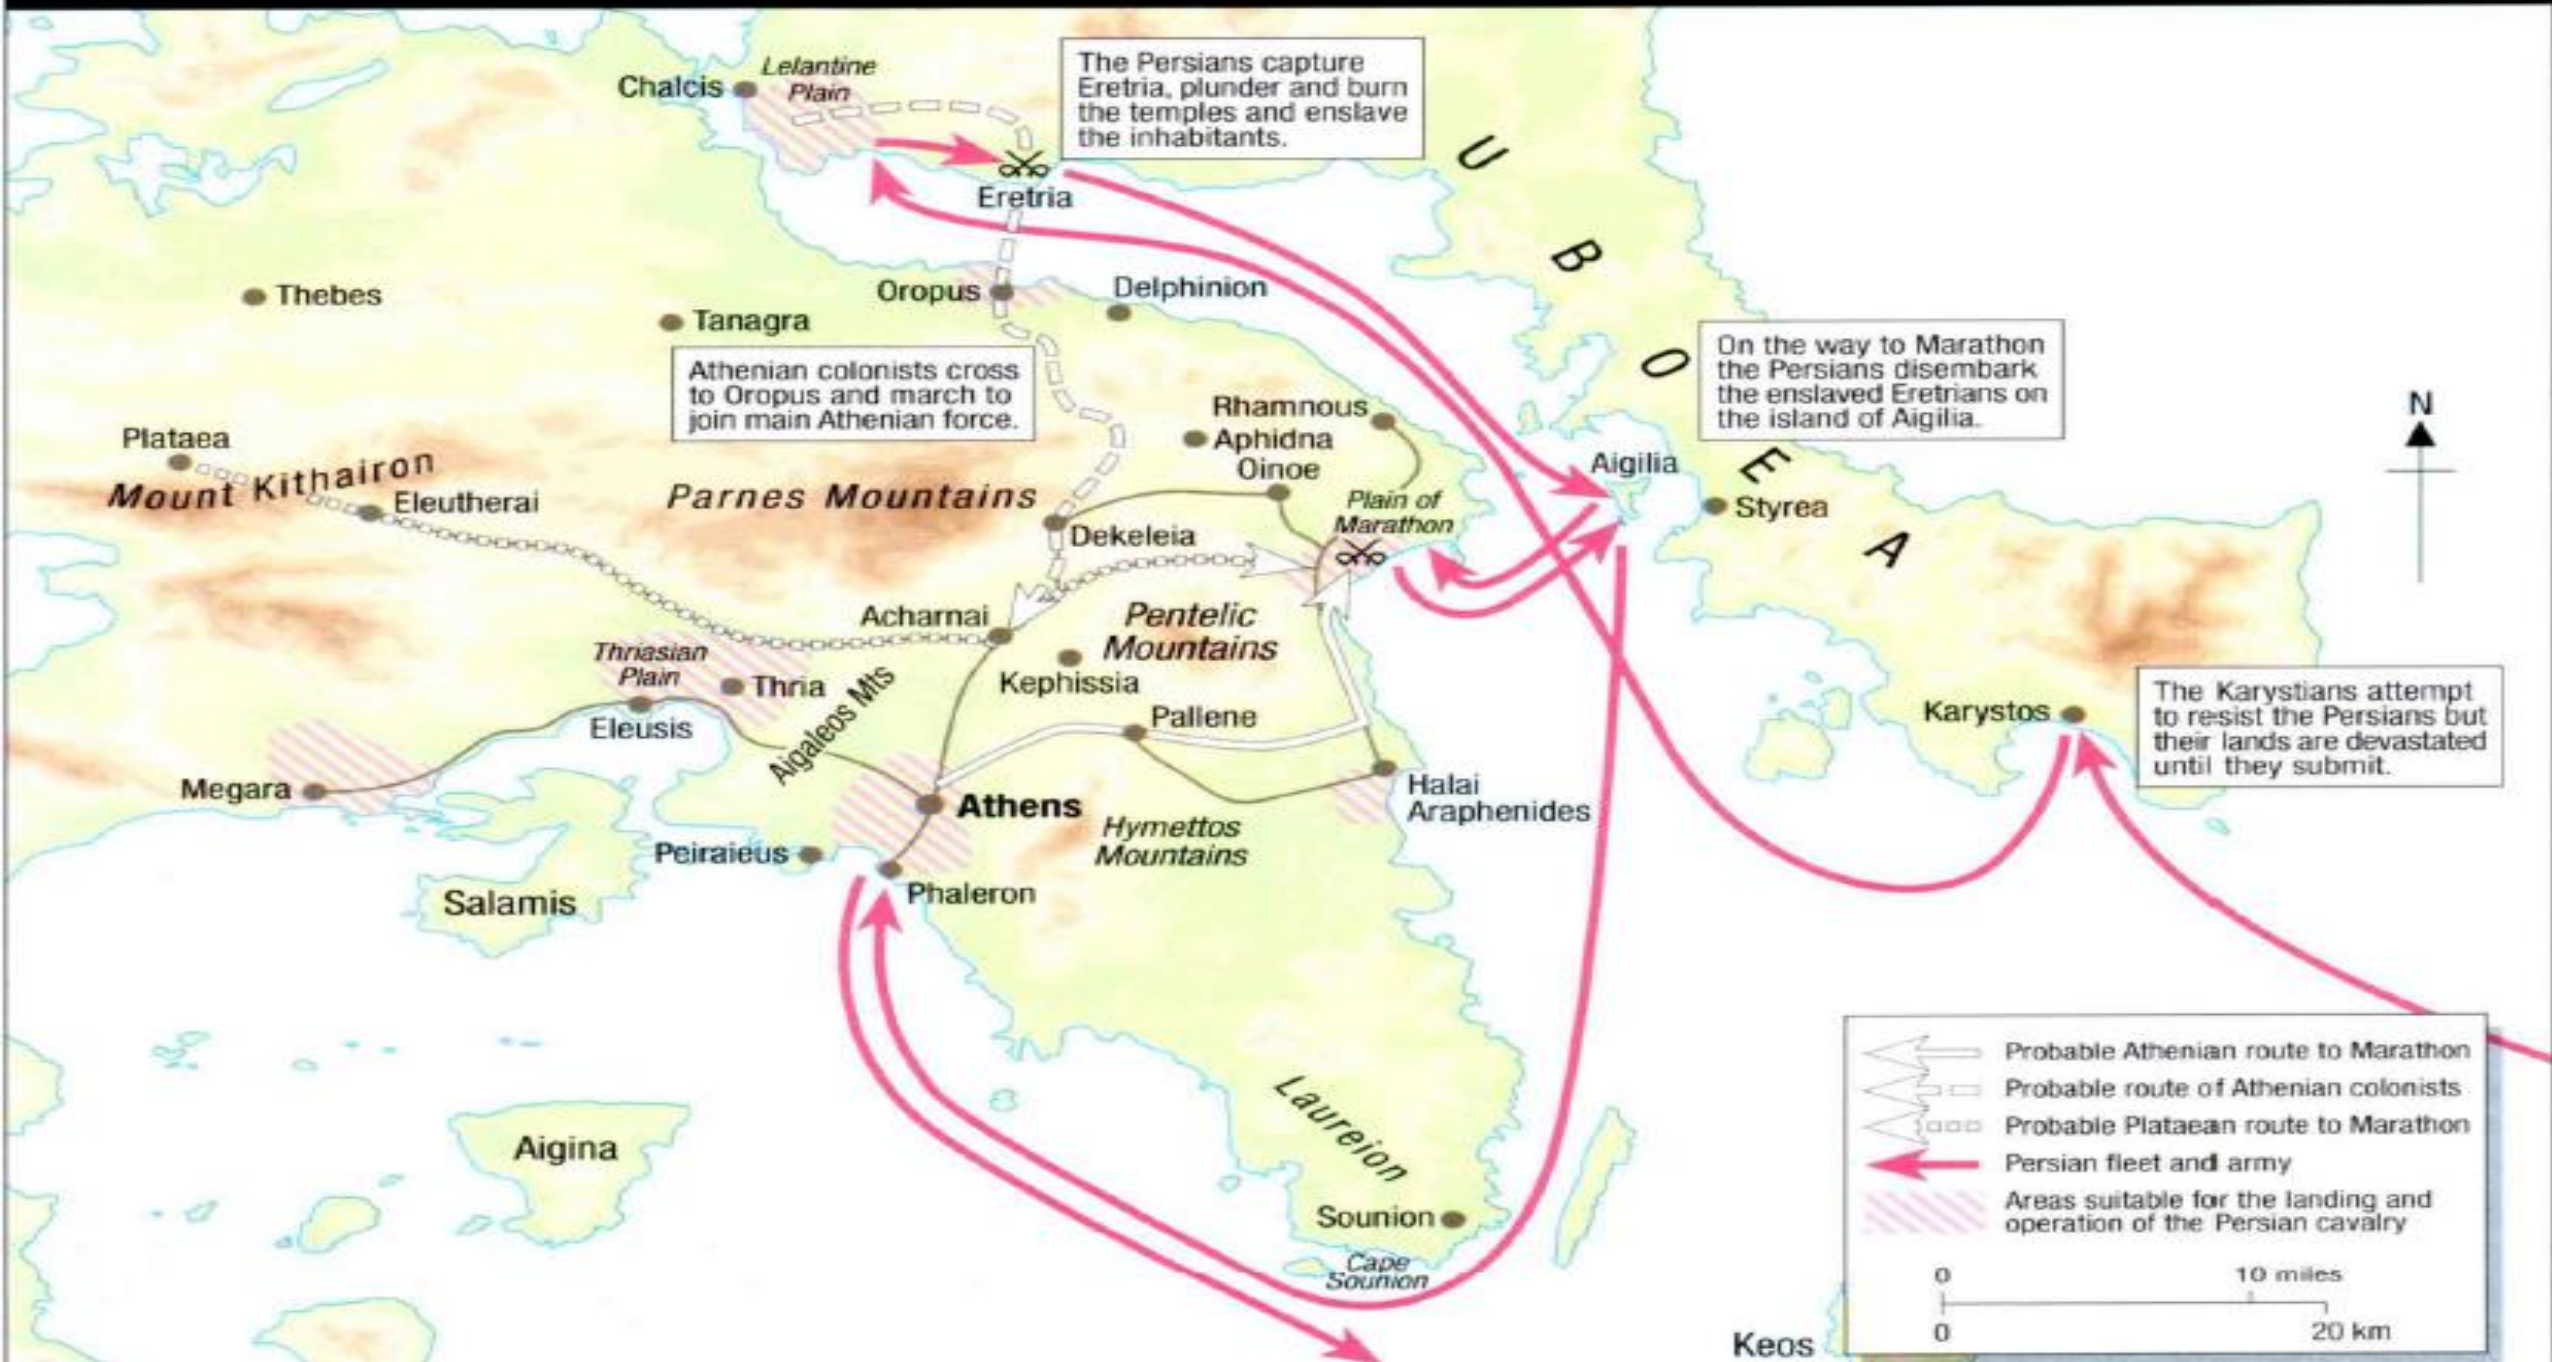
Chalcis
Lelantine Plain

The Persians capture Eretria, plunder and burn the temples and enslave the inhabitants.

Eretria

EUBOEA

Thebes
Tanagra
Oropus
Delphinion

Athenian colonists cross to Oropus and march to join main Athenian force.

On the way to Marathon the Persians disembark the enslaved Eretrians on the island of Aigilia.

N

Plataea
Mount Kithairon
Eleutherai
Parnes Mountains
Rhamnous
Aphidna
Oinoe
Plain of Marathon
Aigilia
Styrea
Dekeleia
Acharnai
Pentelic Mountains
Kephissia
Thriasian Plain
Thria
Eleusis
Aigaleos Mts
Pallene
Megara
Athens
Halai Araphenides
Hymettos Mountains
Peiraieus
Phaleron
Salamis

Karystos

The Karystians attempt to resist the Persians but their lands are devastated until they submit.

Aigina
Laureion
Sounion
Cape Sounion
Keos

Probable Athenian route to Marathon
Probable route of Athenian colonists
Probable Plataean route to Marathon
Persian fleet and army
Areas suitable for the landing and operation of the Persian cavalry

0 10 miles
0 20 km